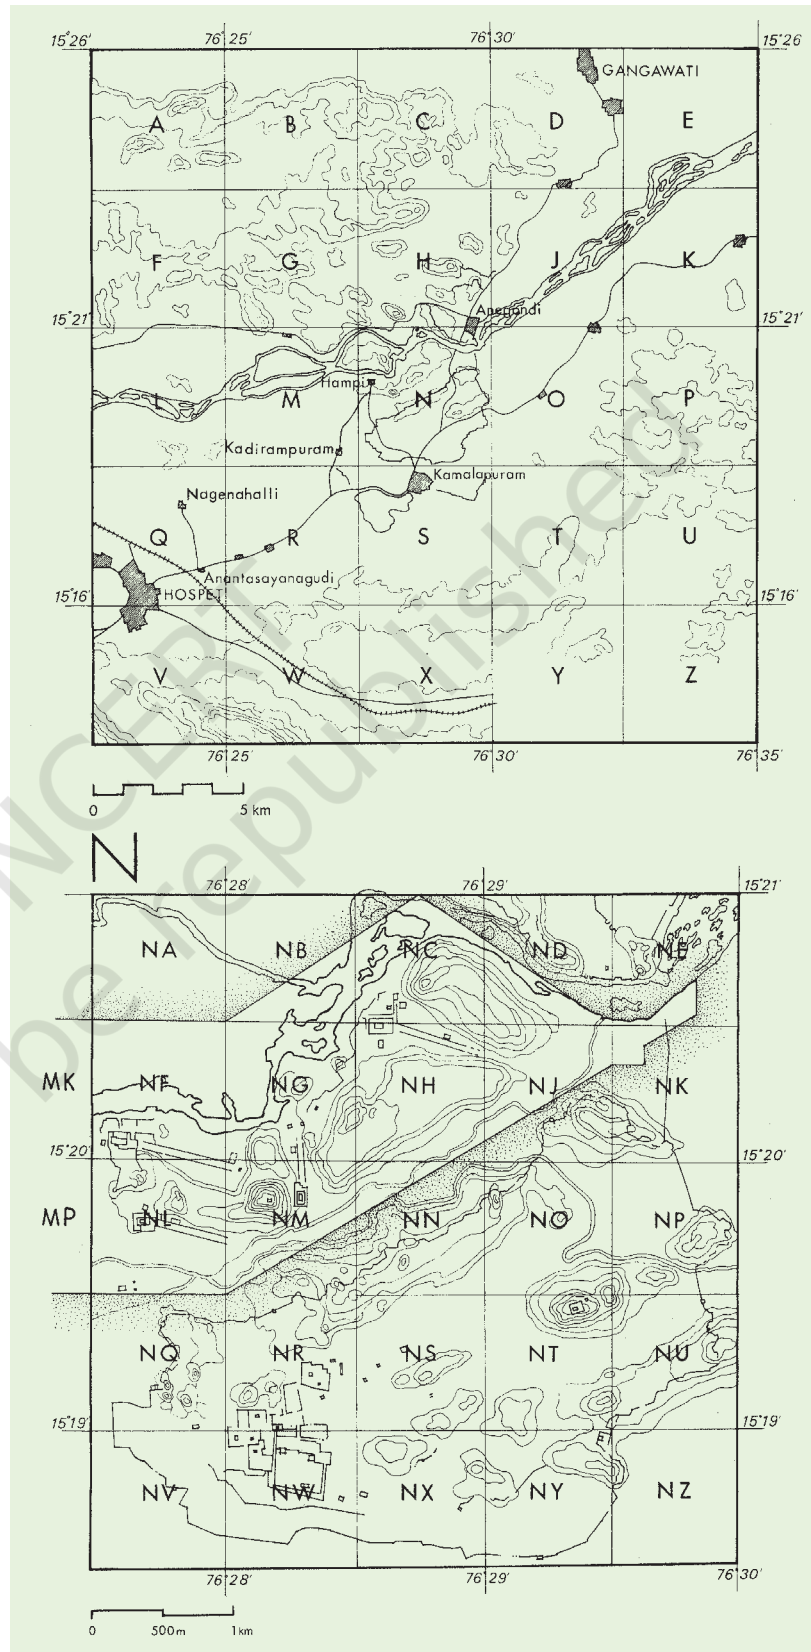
15°26' 76°25' 76°30' 15°26'

GANGAWATI

A B C D E

F G H J K

15°21' Anegondi 15°21'

Hampi

L M N O P

Kadirampuram

Kamalapuram

Nagenahalli

Q R S T U

Anantasayanagudi

15°16' HOSPET 15°16'

V W X Y Z

76°25' 76°30' 76°35'

0 5 km

N

76°28' 76°29' 15°21'

NA NB NC ND NE

MK NF NG NH NJ NK

15°20' 15°20'

MP NL NM NN NO NP

NQ NR NS NT NU

15°19' 15°19'

NV NW NX NY NZ

76°28' 76°29' 76°30'

0 500m 1km